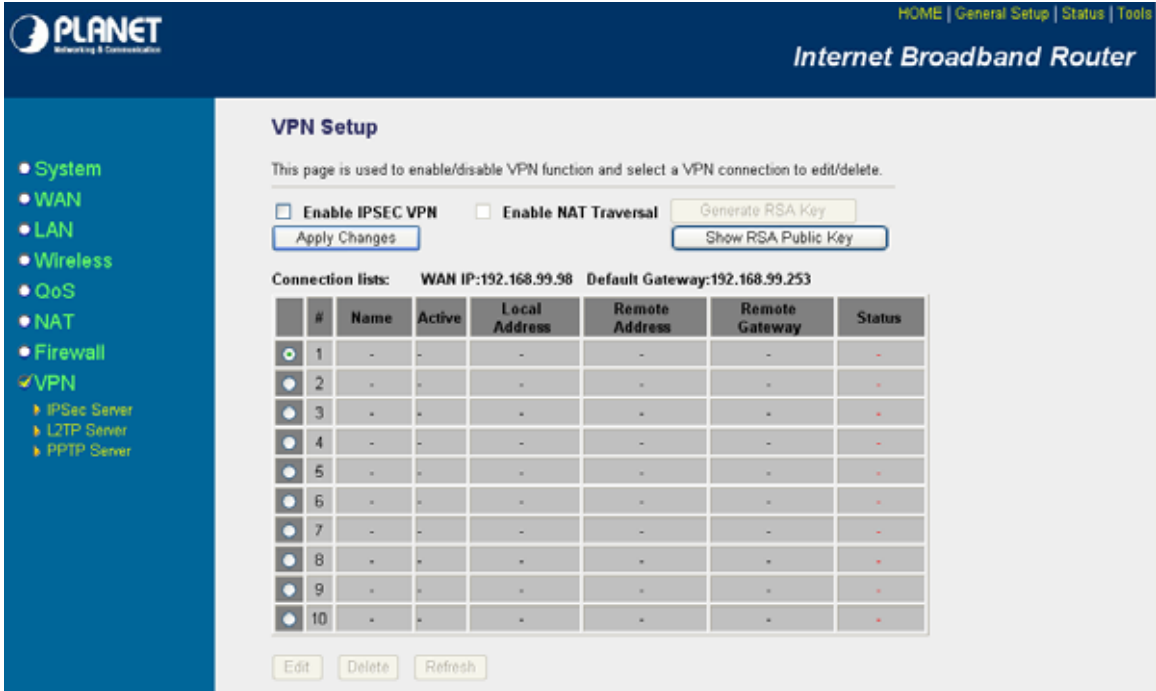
PLANET
Networking & Communication

HOME | General Setup | Status | Tools

Internet Broadband Router

System
WAN
LAN
Wireless
QoS
NAT
Firewall
VPN
IPSec Server
L2TP Server
PPTP Server

VPN Setup

This page is used to enable/disable VPN function and select a VPN connection to edit/delete.

Enable IPSEC VPN   Enable NAT Traversal   Generate RSA Key

Apply Changes   Show RSA Public Key

Connection lists:   WAN IP:192.168.99.98   Default Gateway:192.168.99.253

| | # | Name | Active | Local Address | Remote Address | Remote Gateway | Status |
|---|---|---|---|---|---|---|---|
| | 1 | - | - | - | - | - | - |
| | 2 | - | - | - | - | - | - |
| | 3 | - | - | - | - | - | - |
| | 4 | - | - | - | - | - | - |
| | 5 | - | - | - | - | - | - |
| | 6 | - | - | - | - | - | - |
| | 7 | - | - | - | - | - | - |
| | 8 | - | - | - | - | - | - |
| | 9 | - | - | - | - | - | - |
| | 10 | - | - | - | - | - | - |

Edit   Delete   Refresh